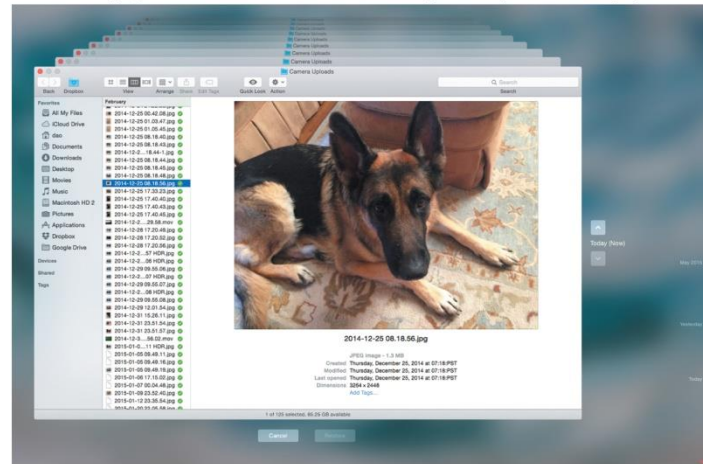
Camera Uploads
Camera Uploads
Camera Uploads
Camera Uploads
Camera Uploads
Camera Uploads
Camera Uploads

Back Dropbox View Arrange Share Edit Tags Quick Look Action Search

Favorites
All My Files
iCloud Drive
dao
Documents
Downloads
Desktop
Movies
Music
Macintosh HD 2
Pictures
Applications
Dropbox
Google Drive
Devices
Shared
Tags

February
2014-12-25 00.42.08.jpg
2014-12-25 01.03.47.jpg
2014-12-25 01.05.45.jpg
2014-12-25 08.18.40.jpg
2014-12-25 08.18.43.jpg
2014-12-2....18.44-1.jpg
2014-12-25 08.18.44.jpg
2014-12-25 08.18.45.jpg
2014-12-25 08.18.48.jpg
2014-12-25 08.18.56.jpg
2014-12-25 17.33.23.jpg
2014-12-25 17.40.40.jpg
2014-12-25 17.40.43.jpg
2014-12-25 17.40.45.jpg
2014-12-2....29.58.mov
2014-12-28 17.20.49.jpg
2014-12-28 17.20.52.jpg
2014-12-28 17.20.56.jpg
2014-12-2....57 HDR.jpg
2014-12-2....06 HDR.jpg
2014-12-29 09.56.06.jpg
2014-12-2....37 HDR.jpg
2014-12-29 09.55.07.jpg
2014-12-2....08 HDR.jpg
2014-12-29 09.55.08.jpg
2014-12-29 12.01.54.jpg
2014-12-31 15.26.11.jpg
2014-12-31 23.51.54.jpg
2014-12-31 23.51.57.jpg
2014-12-3....56.02.mov
2015-01-0....11 HDR.jpg
2015-01-05 08.48.11.jpg
2015-01-05 08.48.16.jpg
2015-01-05 08.48.19.jpg
2015-01-06 17.15.02.jpg
2015-01-07 00.04.48.jpg
2015-01-09 23.52.40.jpg
2015-01-12 23.35.54.jpg

2014-12-25 08.18.56.jpg
JPEG image - 1.5 MB
Created Thursday, December 25, 2014 at 07:18 PST
Modified Thursday, December 25, 2014 at 07:18 PST
Last opened Thursday, December 25, 2014 at 07:18 PST
Dimensions 3264 × 2448
Add Tags...

1 of 120 selected, 85.29 GB available

Today (Now)
May 2015
Yesterday
Today

Cancel Restore